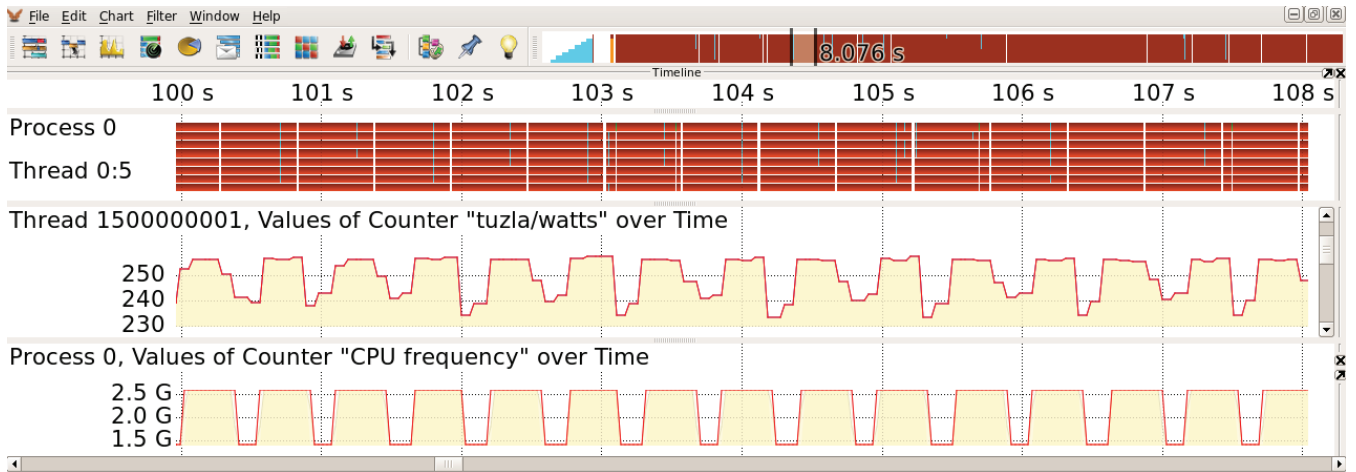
File Edit Chart Filter Window Help

8.076 s

Timeline

100 s 101 s 102 s 103 s 104 s 105 s 106 s 107 s 108 s

Process 0

Thread 0:5

Thread 1500000001, Values of Counter "tuzla/watts" over Time

250
240
230

Process 0, Values of Counter "CPU frequency" over Time

2.5 G
2.0 G
1.5 G